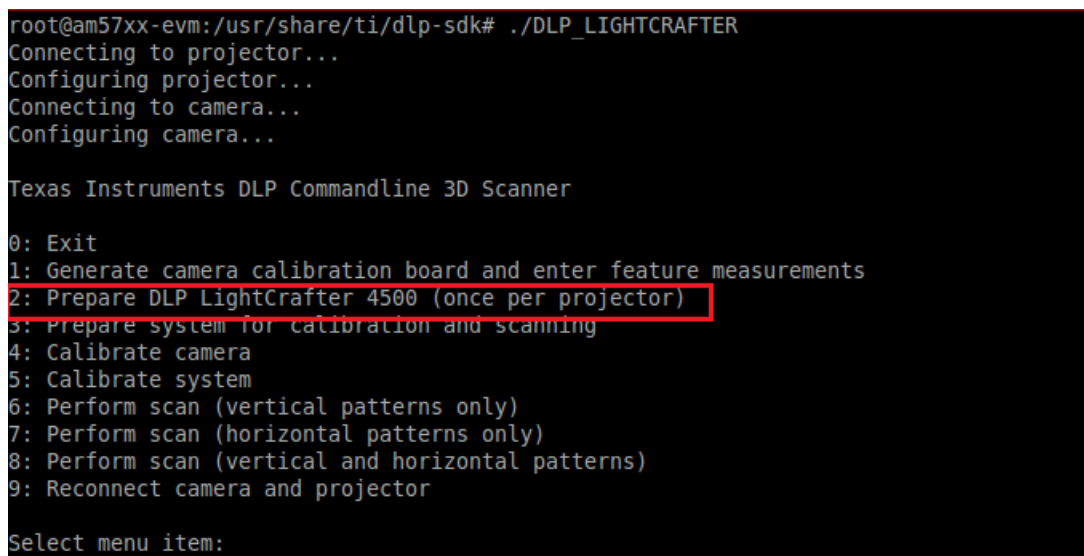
root@am57xx-evm:/usr/share/ti/dlp-sdk# ./DLP_LIGHTCRAFTER
Connecting to projector...
Configuring projector...
Connecting to camera...
Configuring camera...

Texas Instruments DLP Commandline 3D Scanner

0: Exit
1: Generate camera calibration board and enter feature measurements
2: Prepare DLP LightCrafter 4500 (once per projector)
3: Prepare system for calibration and scanning
4: Calibrate camera
5: Calibrate system
6: Perform scan (vertical patterns only)
7: Perform scan (horizontal patterns only)
8: Perform scan (vertical and horizontal patterns)
9: Reconnect camera and projector

Select menu item: